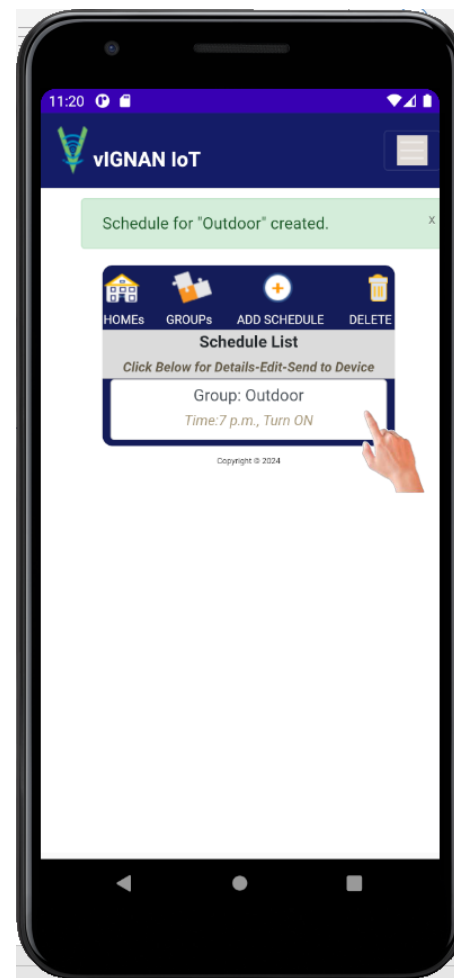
11:20

vIGNAN IoT

Schedule for "Outdoor" created.

x

HOMEs GROUPs ADD SCHEDULE DELETE

Schedule List

Click Below for Details-Edit-Send to Device

Group: Outdoor

Time:7 p.m., Turn ON

Copyright © 2024